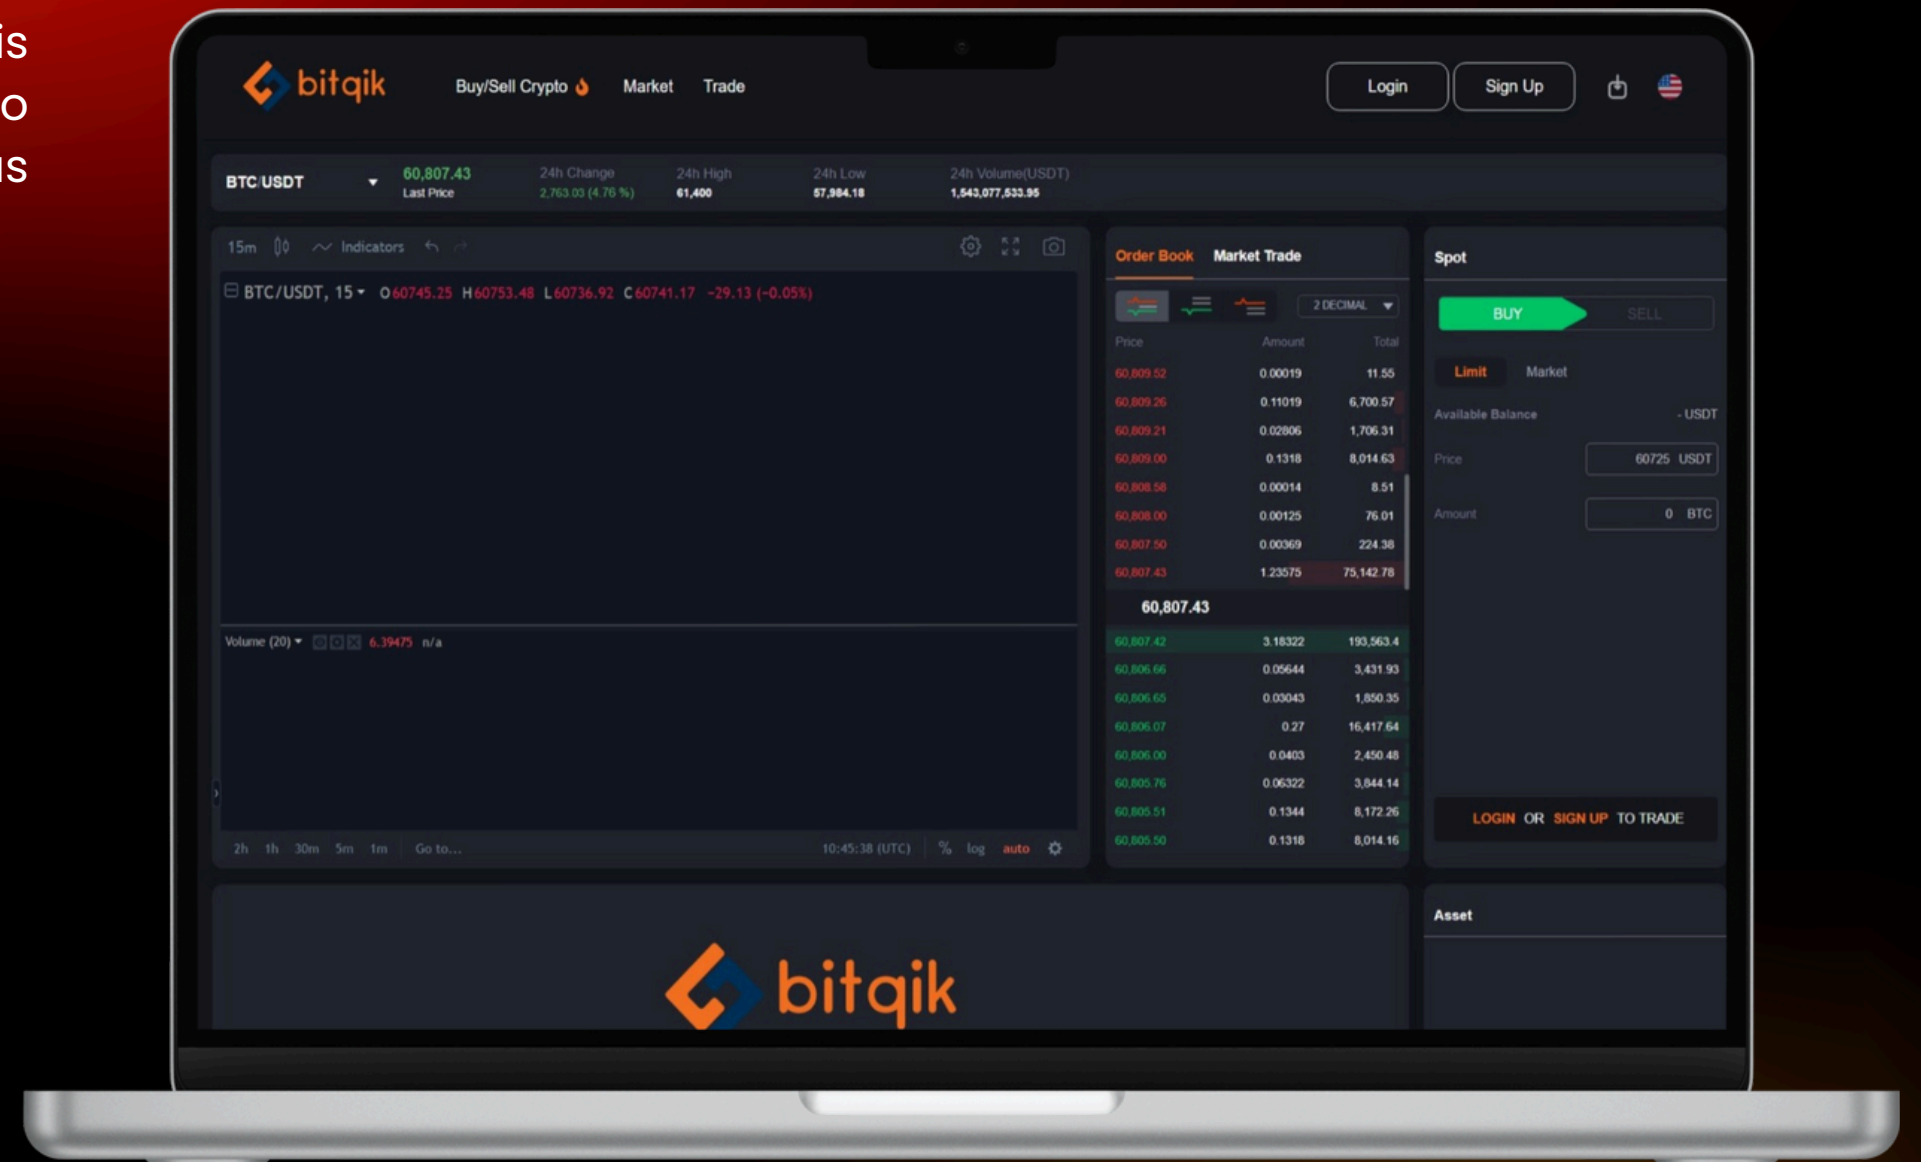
is
o
is

bitqik Buy/Sell Crypto Market Trade Login Sign Up

BTC/USDT 60,807.43 Last Price 24h Change 2,763.03 (4.76 %) 24h High 61,400 24h Low 57,984.18 24h Volume(USDT) 1,543,077,533.95

15m Indicators

BTC/USDT, 15 O60745.25 H60753.48 L60736.92 C60741.17 -29.13 (-0.05%)

Volume (20) 6.39475 n/a

2h 1h 30m 5m 1m Go to... 10:45:38 (UTC) % log auto

Order Book Market Trade

2 DECIMAL

| Price | Amount | Total |
|---|---|---|
| 60,809.52 | 0.00019 | 11.55 |
| 60,809.26 | 0.11019 | 6,700.57 |
| 60,809.21 | 0.02806 | 1,706.31 |
| 60,809.00 | 0.1318 | 8,014.63 |
| 60,808.56 | 0.00014 | 8.51 |
| 60,808.00 | 0.00125 | 76.01 |
| 60,807.50 | 0.00369 | 224.38 |
| 60,807.43 | 1.23575 | 75,142.78 |

60,807.43

| Price | Amount | Total |
|---|---|---|
| 60,807.42 | 3.18322 | 193,563.4 |
| 60,806.66 | 0.05644 | 3,431.93 |
| 60,806.65 | 0.03043 | 1,850.35 |
| 60,806.07 | 0.27 | 16,417.64 |
| 60,806.00 | 0.0403 | 2,450.48 |
| 60,805.76 | 0.06322 | 3,844.14 |
| 60,805.51 | 0.1344 | 8,172.26 |
| 60,805.50 | 0.1318 | 8,014.16 |

Spot

BUY SELL

Limit Market

Available Balance - USDT

Price 60725 USDT

Amount 0 BTC

LOGIN OR SIGN UP TO TRADE

Asset

bitqik